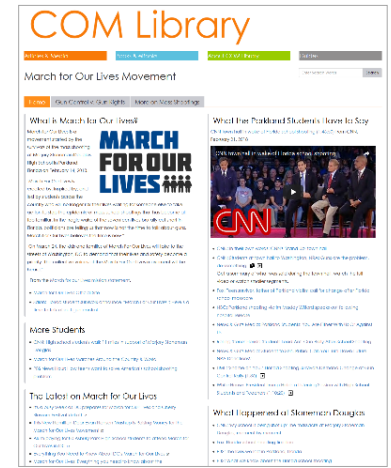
COM Library

Articles & Media | Books & eBooks | About COM Library | Contact

March for Our Lives Movement

Home | Gun Control v. Gun Rights | Body on Gun Shortage

What is March for Our Lives?

MARCH FOR OUR LIVES

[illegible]

More Students

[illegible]

The Latest on March for Our Lives

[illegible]

What the Parkland Students Have to Say

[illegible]

CNN

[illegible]

What Happened at Stoneman Douglas

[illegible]